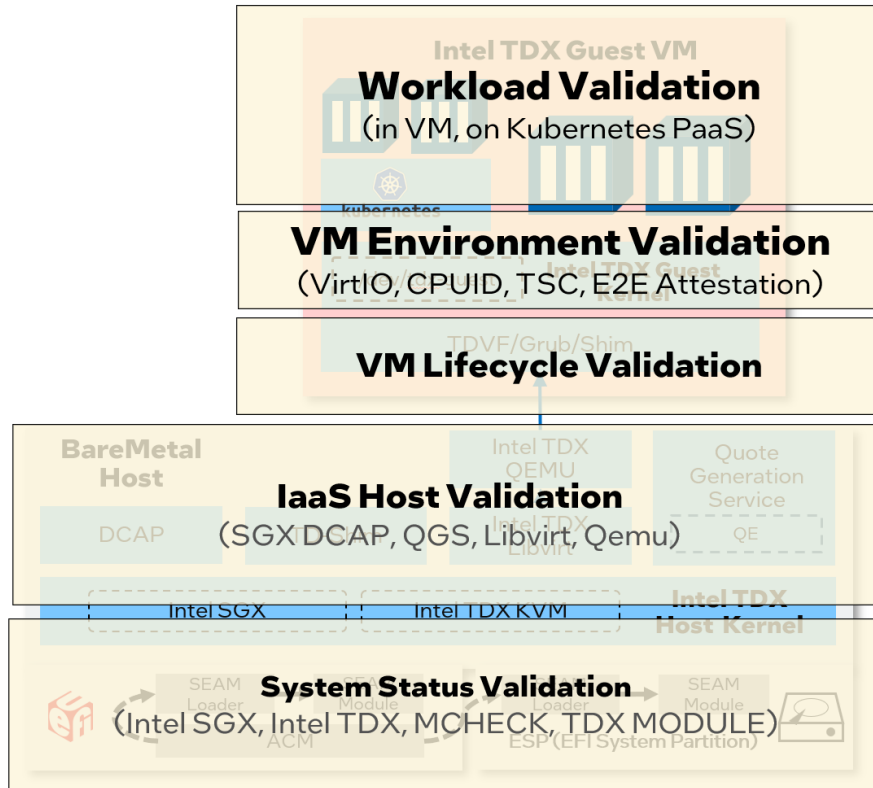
Intel TDX Guest VM
Workload Validation
(in VM, on Kubernetes PaaS)

kubernetes

VM Environment Validation
(VirtIO, CPUID, TSC, E2E Attestation)

Intel TDX Guest Kernel

TDVF/Grub/Shim
VM Lifecycle Validation

BareMetal Host

Intel TDX QEMU

Quote Generation Service

IaaS Host Validation
DCAP
(SGX DCAP, QGS, Libvirt, Qemu)
Intel TDX Libvirt
QE

Intel SGX
Intel TDX KVM
Intel TDX Host Kernel

SEAM Loader
SEAM Module
System Status Validation
SEAM Loader
SEAM Module
(Intel SGX, Intel TDX, MCHECK, TDX MODULE)
ACM
ESP (EFI System Partition)